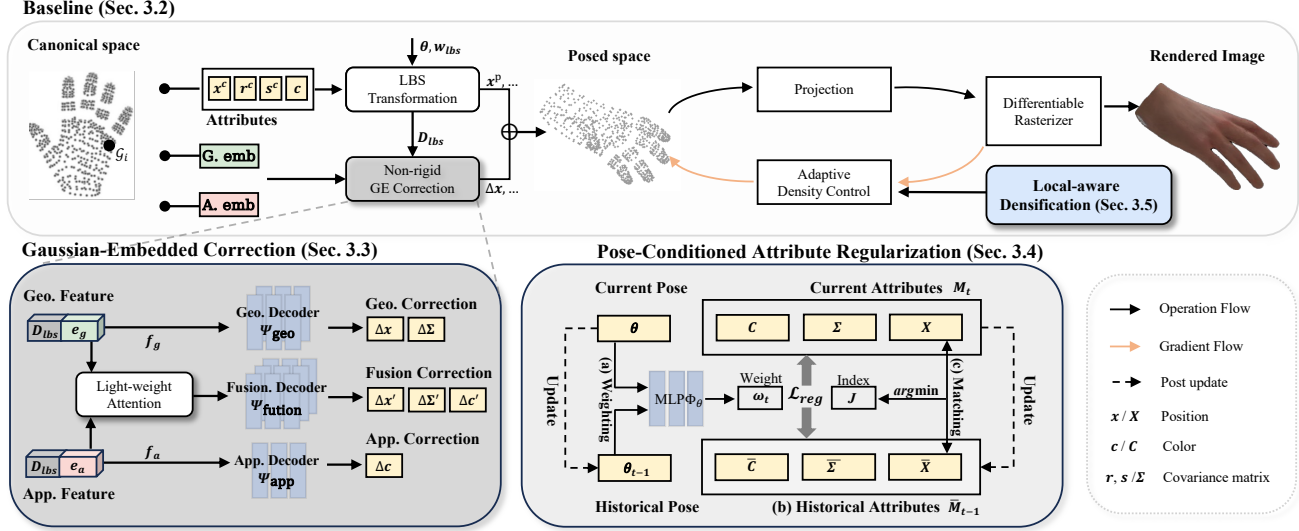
Baseline (Sec. 3.2)

Canonical space

$\mathcal{G}_i$

$x^c$ $r^c$ $s^c$ $c$

Attributes

G. emb

A. emb

$\theta, w_{lbs}$

LBS Transformation

$x^p, \ldots$

$D_{lbs}$

Non-rigid GE Correction

$\Delta x, \ldots$

Posed space

Projection

Differentiable Rasterizer

Rendered Image

Adaptive Density Control

Local-aware Densification (Sec. 3.5)

Gaussian-Embedded Correction (Sec. 3.3)

Geo. Feature

$D_{lbs}$ $e_g$

$f_g$

Geo. Decoder $\Psi_{\text{geo}}$

Geo. Correction

$\Delta x$ $\Delta\Sigma$

Light-weight Attention

Fusion. Decoder $\Psi_{\text{fution}}$

Fusion Correction

$\Delta x'$ $\Delta\Sigma'$ $\Delta c'$

$D_{lbs}$ $e_a$

$f_a$

App. Decoder $\Psi_{\text{app}}$

App. Correction

$\Delta c$

App. Feature

Pose-Conditioned Attribute Regularization (Sec. 3.4)

Current Pose

$\theta$

Current Attributes $M_t$

$C$ $\Sigma$ $X$

Update

(a) Weighting

MLP$\Phi_\theta$

Weight

$\omega_t$

$\mathcal{L}_{reg}$

Index

$J$

$arg$min

(c) Matching

Update

$\theta_{t-1}$

$\bar{C}$ $\bar{\Sigma}$ $\bar{X}$

Historical Pose

(b) Historical Attributes $\bar{M}_{t-1}$

Operation Flow

Gradient Flow

Post update

$x$ / $X$ Position

$c$ / $C$ Color

$r$, $s$ /$\Sigma$ Covariance matrix